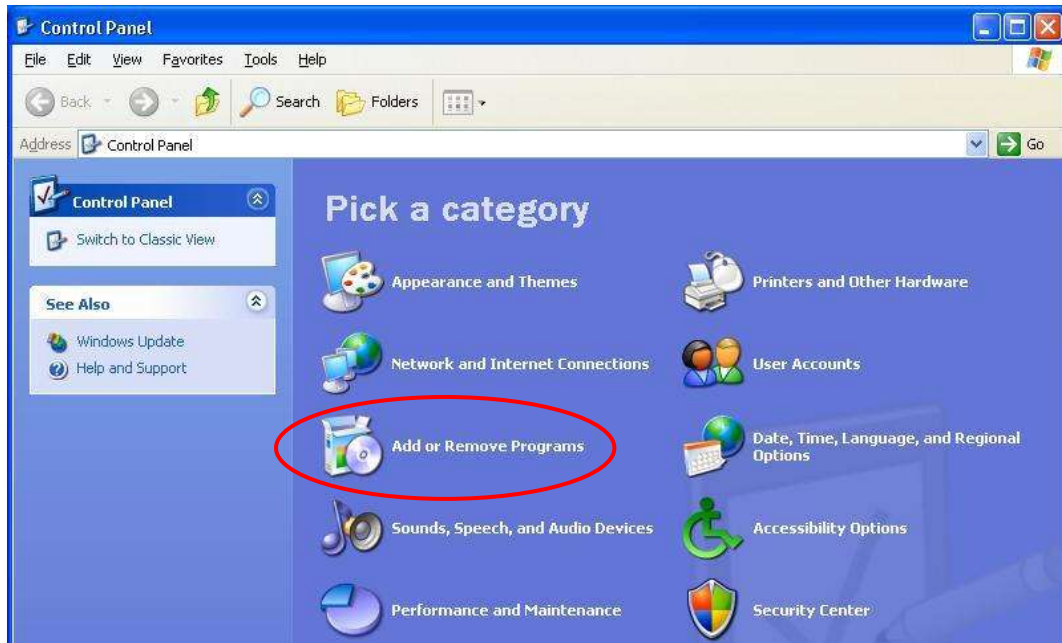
Control Panel

File Edit View Favorites Tools Help

Back Search Folders

Address Control Panel Go

Control Panel

Switch to Classic View

See Also

Windows Update

Help and Support

Pick a category

Appearance and Themes

Printers and Other Hardware

Network and Internet Connections

User Accounts

Add or Remove Programs

Date, Time, Language, and Regional Options

Sounds, Speech, and Audio Devices

Accessibility Options

Performance and Maintenance

Security Center